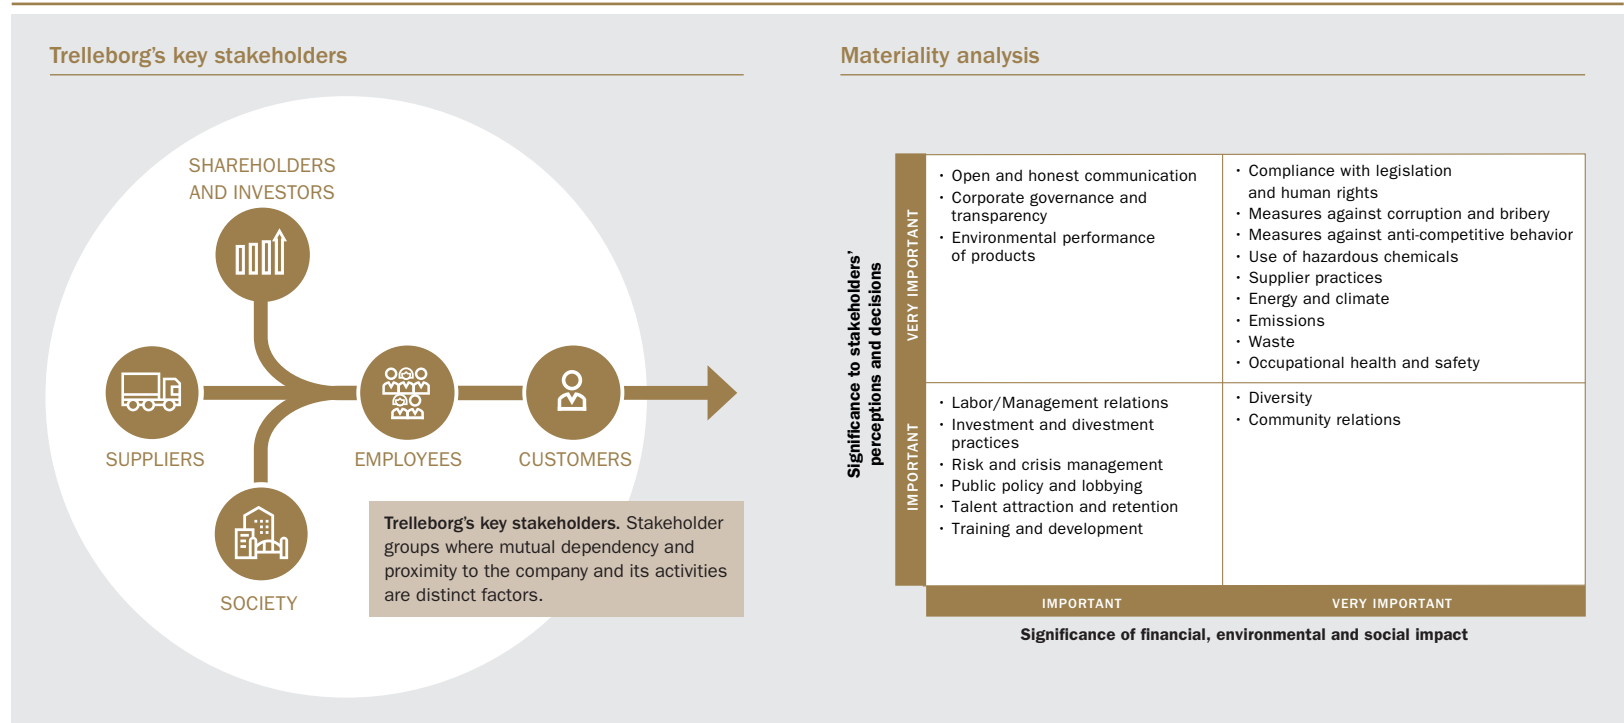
Trelleborg's key stakeholders

SHAREHOLDERS AND INVESTORS

SUPPLIERS

EMPLOYEES

CUSTOMERS

SOCIETY

**Trelleborg's key stakeholders.** Stakeholder groups where mutual dependency and proximity to the company and its activities are distinct factors.

Materiality analysis

Significance to stakeholders' perceptions and decisions

| | IMPORTANT | VERY IMPORTANT |
|---|---|---|
| VERY IMPORTANT | · Open and honest communication<br>· Corporate governance and transparency<br>· Environmental performance of products | · Compliance with legislation and human rights<br>· Measures against corruption and bribery<br>· Measures against anti-competitive behavior<br>· Use of hazardous chemicals<br>· Supplier practices<br>· Energy and climate<br>· Emissions<br>· Waste<br>· Occupational health and safety |
| IMPORTANT | · Labor/Management relations<br>· Investment and divestment practices<br>· Risk and crisis management<br>· Public policy and lobbying<br>· Talent attraction and retention<br>· Training and development | · Diversity<br>· Community relations |

Significance of financial, environmental and social impact